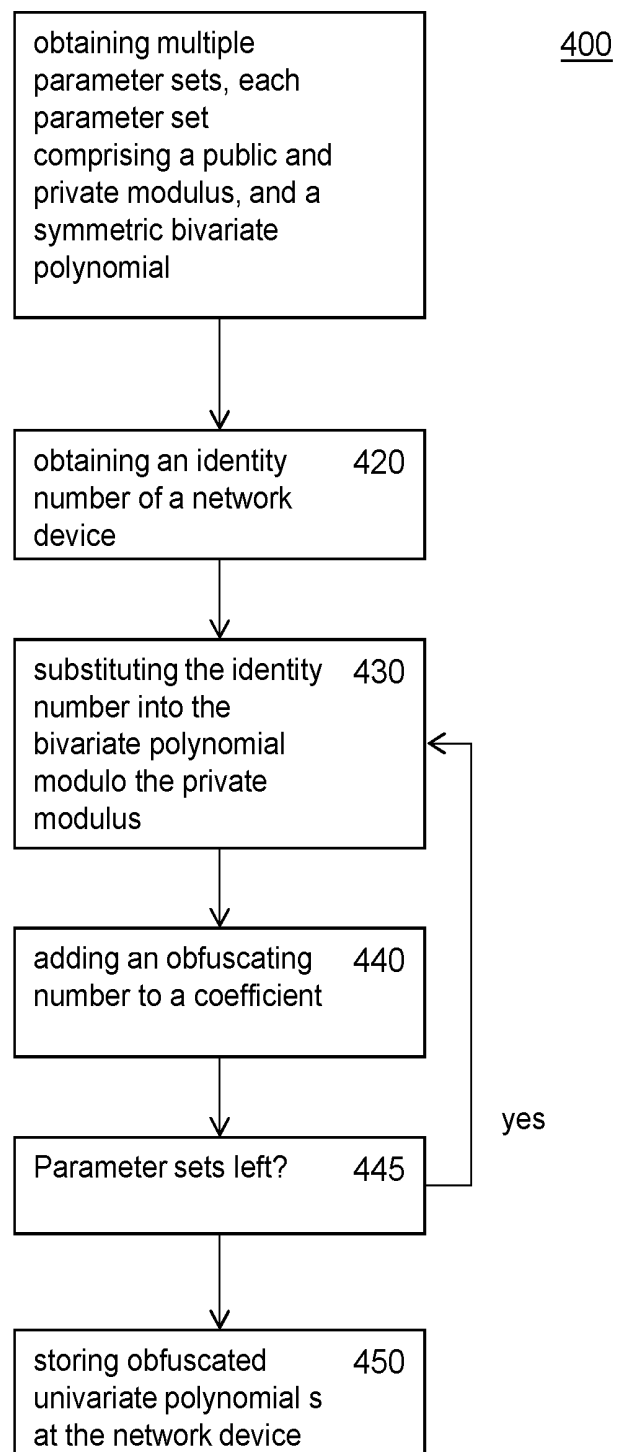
obtaining multiple parameter sets, each parameter set comprising a public and private modulus, and a symmetric bivariate polynomial

400

obtaining an identity number of a network device

420

substituting the identity number into the bivariate polynomial modulo the private modulus

430

adding an obfuscating number to a coefficient

440

yes

Parameter sets left?

445

storing obfuscated univariate polynomial s at the network device

450